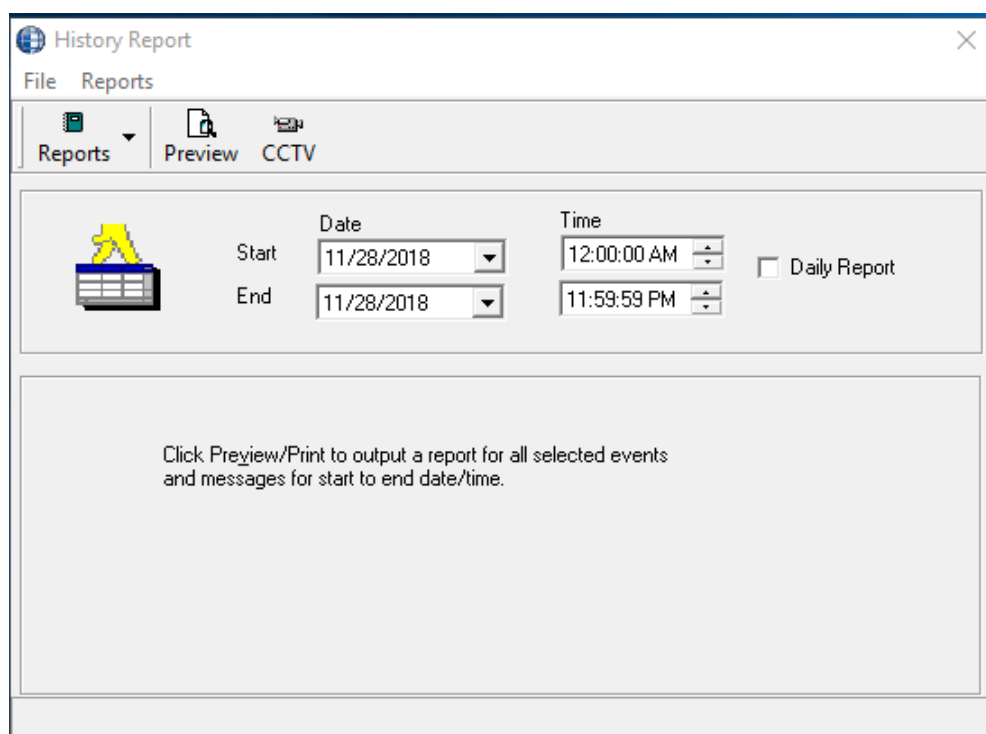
History Report

File Reports

Reports Preview CCTV

Date

Time

Start 11/28/2018 12:00:00 AM

End 11/28/2018 11:59:59 PM

Daily Report

Click Preview/Print to output a report for all selected events and messages for start to end date/time.